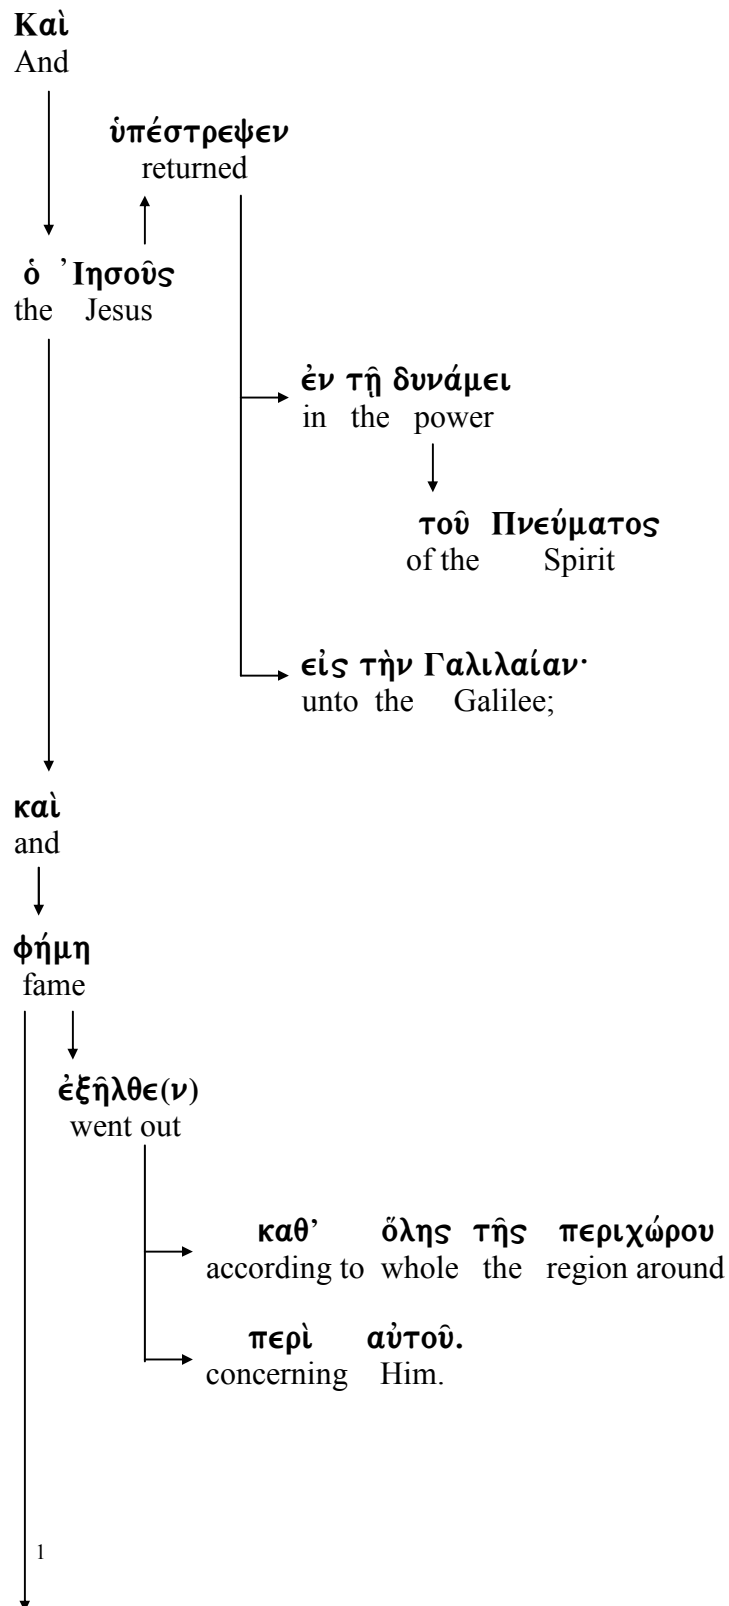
Καὶ
And

ὑπέστρεψεν
returned

ὁ Ἰησοῦς
the Jesus

ἐν τῇ δυνάμει
in the power

τοῦ Πνεύματος
of the Spirit

εἰς τὴν Γαλιλαίαν·
unto the Galilee;

καὶ
and

φήμη
fame

ἐξῆλθε(ν)
went out

καθ' ὅλης τῆς περιχώρου
according to whole the region around

περὶ αὐτοῦ.
concerning Him.

1